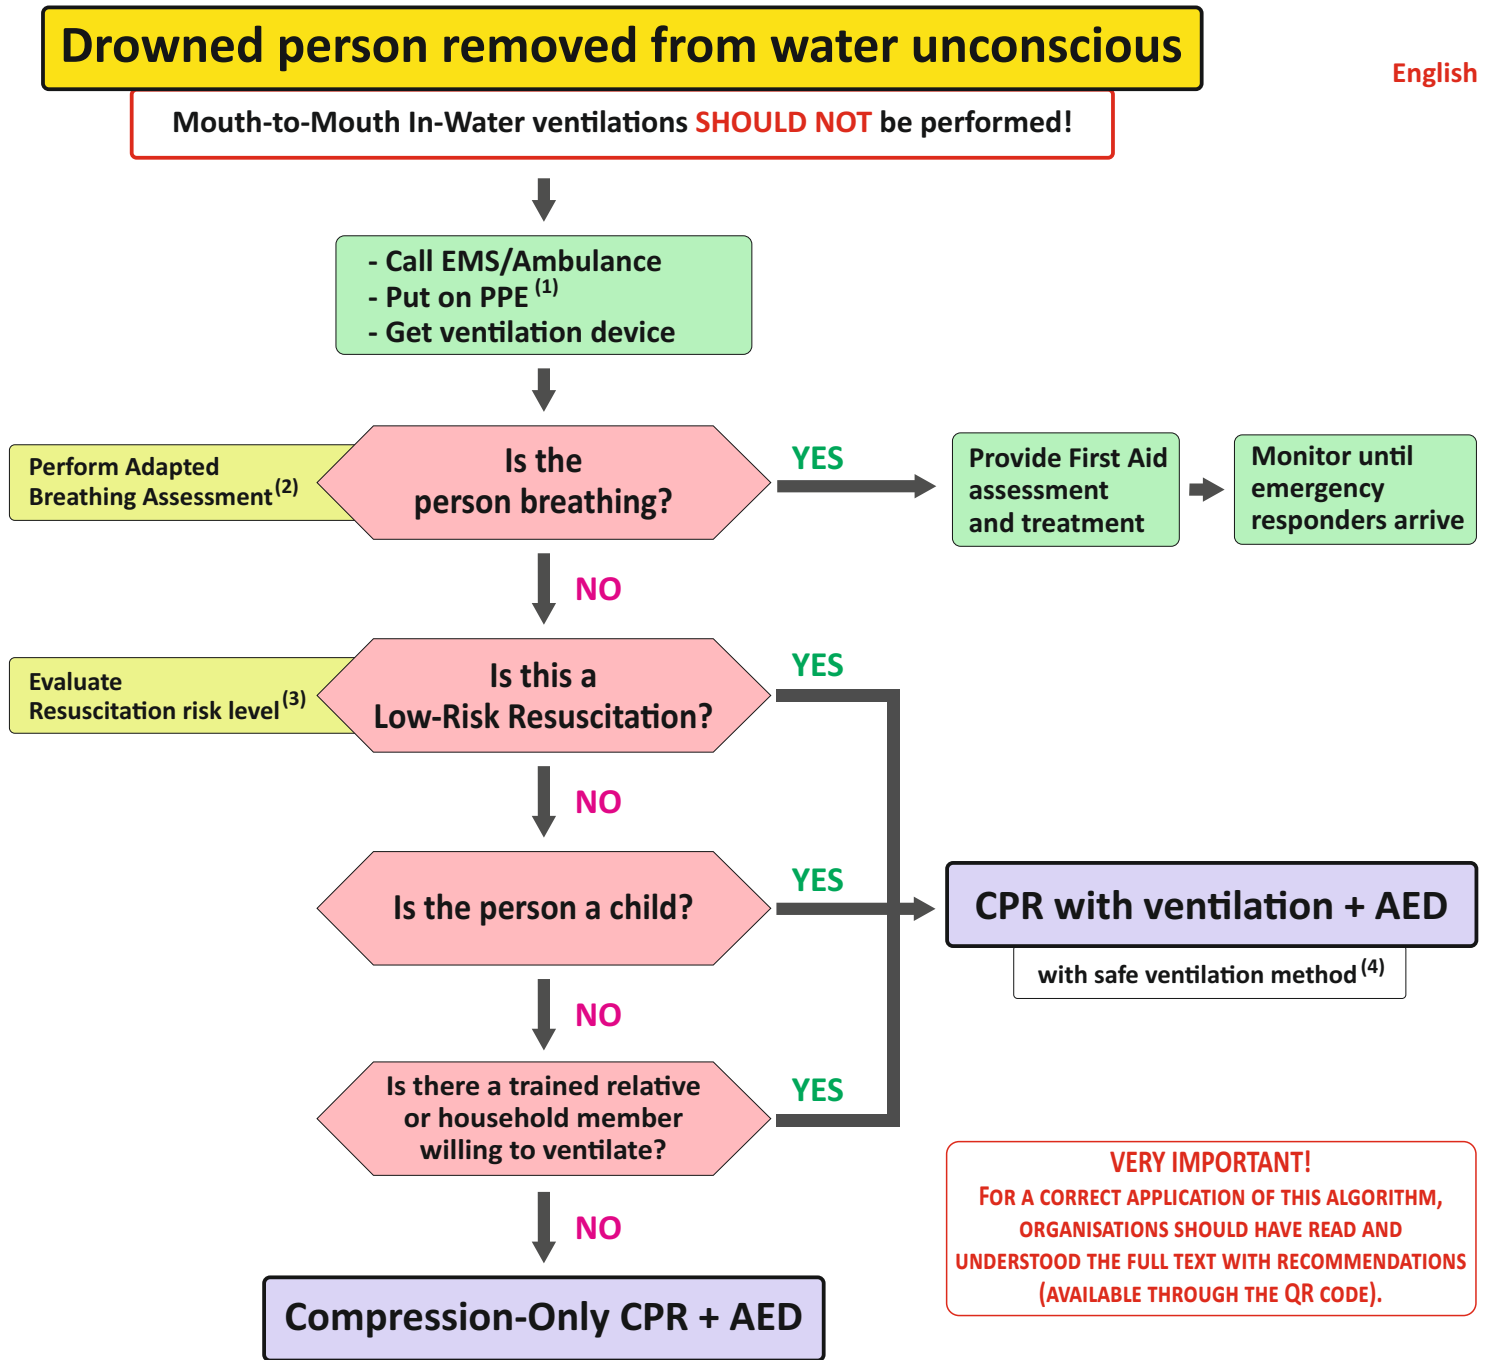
Drowned person removed from water unconscious

English

Mouth-to-Mouth In-Water ventilations SHOULD NOT be performed!

- Call EMS/Ambulance
- Put on PPE $^{(1)}$
- Get ventilation device

Perform Adapted Breathing Assessment$^{(2)}$

Is the person breathing?

YES

Provide First Aid assessment and treatment

Monitor until emergency responders arrive

NO

Evaluate Resuscitation risk level$^{(3)}$

Is this a Low-Risk Resuscitation?

YES

NO

Is the person a child?

YES

CPR with ventilation + AED

with safe ventilation method$^{(4)}$

NO

Is there a trained relative or household member willing to ventilate?

YES

NO

Compression-Only CPR + AED

VERY IMPORTANT!
FOR A CORRECT APPLICATION OF THIS ALGORITHM, ORGANISATIONS SHOULD HAVE READ AND UNDERSTOOD THE FULL TEXT WITH RECOMMENDATIONS (AVAILABLE THROUGH THE QR CODE).